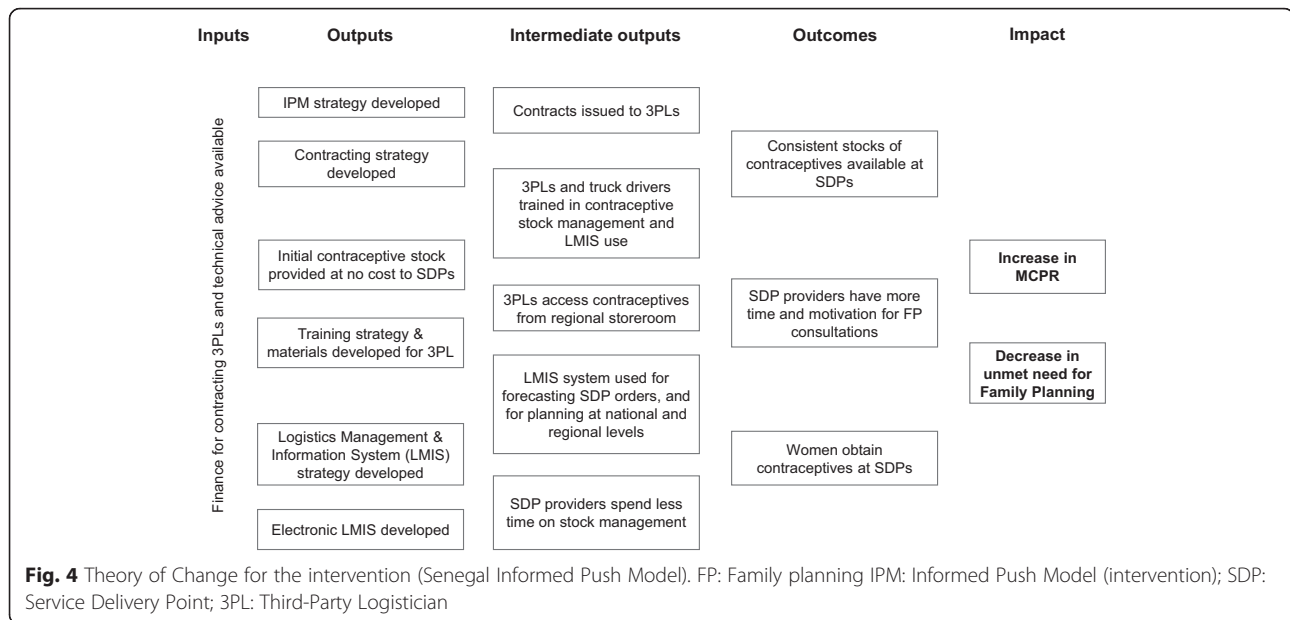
Inputs

Outputs

Intermediate outputs

Outcomes

Impact

Finance for contracting 3PLs and technical advice available

IPM strategy developed

Contracting strategy developed

Initial contraceptive stock provided at no cost to SDPs

Training strategy & materials developed for 3PL

Logistics Management & Information System (LMIS) strategy developed

Electronic LMIS developed

Contracts issued to 3PLs

3PLs and truck drivers trained in contraceptive stock management and LMIS use

3PLs access contraceptives from regional storeroom

LMIS system used for forecasting SDP orders, and for planning at national and regional levels

SDP providers spend less time on stock management

Consistent stocks of contraceptives available at SDPs

SDP providers have more time and motivation for FP consultations

Women obtain contraceptives at SDPs

Increase in MCPR

Decrease in unmet need for Family Planning

Fig. 4 Theory of Change for the intervention (Senegal Informed Push Model). FP: Family planning IPM: Informed Push Model (intervention); SDP: Service Delivery Point; 3PL: Third-Party Logistician